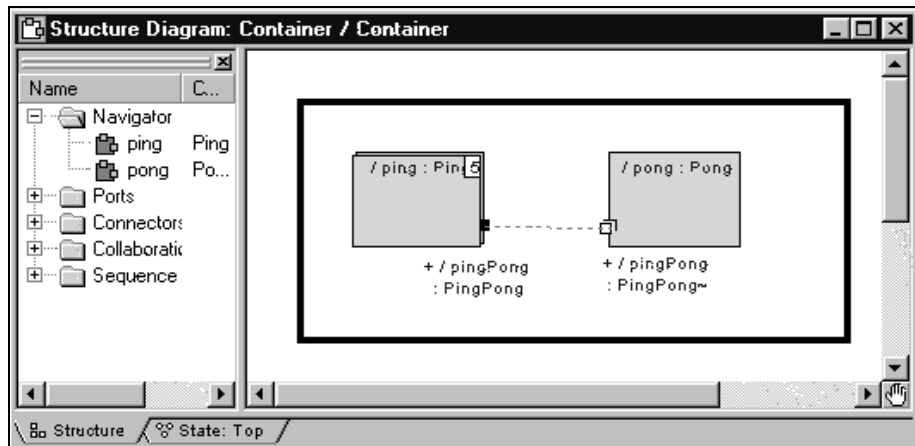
Structure Diagram: Container / Container

Name
C...
Navigator
ping
Ping
pong
Po...
Ports
Connectors
Collaboratic
Sequence

/ ping : Pin 5
/ pong : Pong
+ / pingPong : PingPong
+ / pingPong : PingPong~

Structure
State: Top